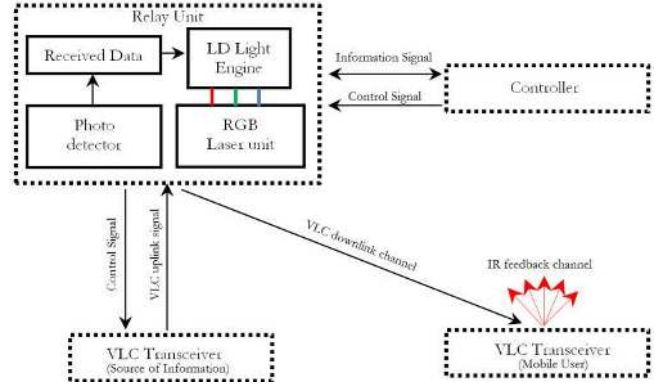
Relay Unit

Received Data

LD Light Engine

Photo detector

RGB Laser unit

Information Signal

Control Signal

Controller

Control Signal

VLC uplink signal

VLC downlink channel

IR feedback channel

VLC Transceiver
(Source of Information)

VLC Transceiver
(Mobile User)